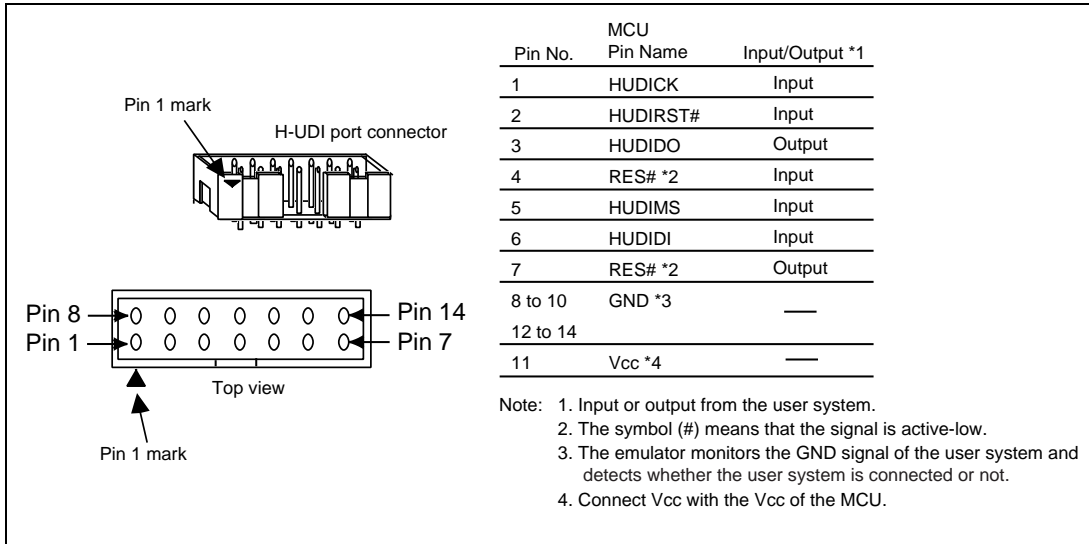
Pin 1 mark

H-UDI port connector

Pin 8
Pin 1
Pin 14
Pin 7

Top view

Pin 1 mark

| Pin No. | MCU Pin Name | Input/Output *1 |
|---|---|---|
| 1 | HUDICK | Input |
| 2 | HUDIRST# | Input |
| 3 | HUDIDO | Output |
| 4 | RES# *2 | Input |
| 5 | HUDIMS | Input |
| 6 | HUDIDI | Input |
| 7 | RES# *2 | Output |
| 8 to 10 12 to 14 | GND *3 | — |
| 11 | Vcc *4 | — |

Note: 1. Input or output from the user system.
2. The symbol (#) means that the signal is active-low.
3. The emulator monitors the GND signal of the user system and detects whether the user system is connected or not.
4. Connect Vcc with the Vcc of the MCU.